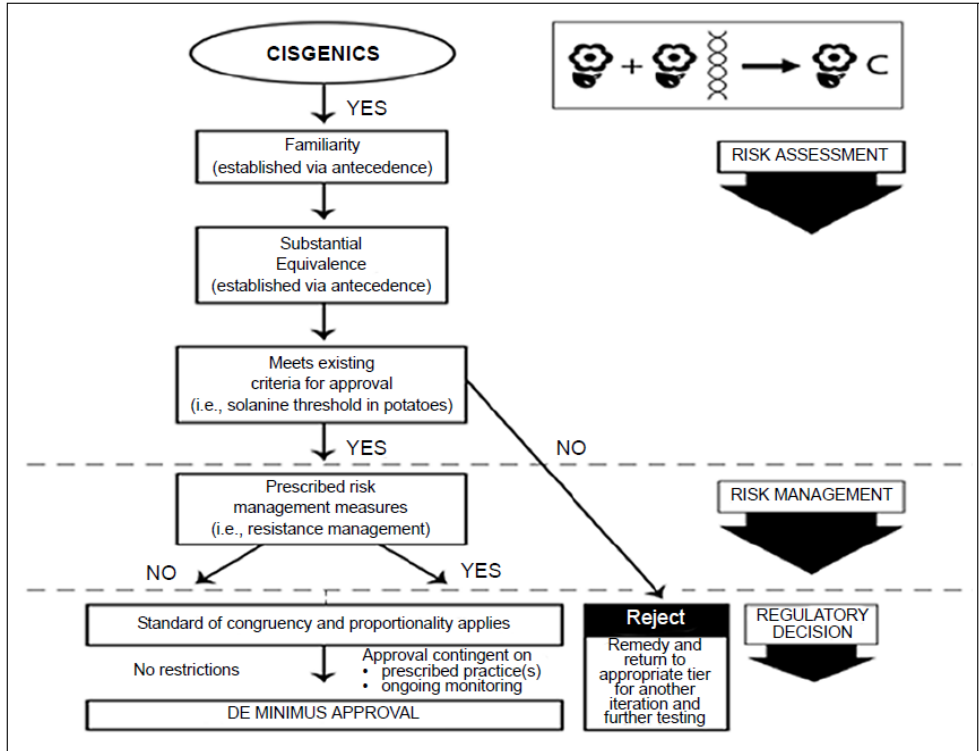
CISGENICS

C

YES

Familiarity
(established via antecedence)

RISK ASSESSMENT

Substantial
Equivalence
(established via antecedence)

Meets existing
criteria for approval
(i.e., solanine threshold in potatoes)

YES

NO

Prescribed risk
management measures
(i.e., resistance management)

RISK MANAGEMENT

NO

YES

Standard of congruency and proportionality applies

Reject

Remedy and return to appropriate tier for another iteration and further testing

REGULATORY DECISION

No restrictions

Approval contingent on
• prescribed practice(s)
• ongoing monitoring

DE MINIMUS APPROVAL